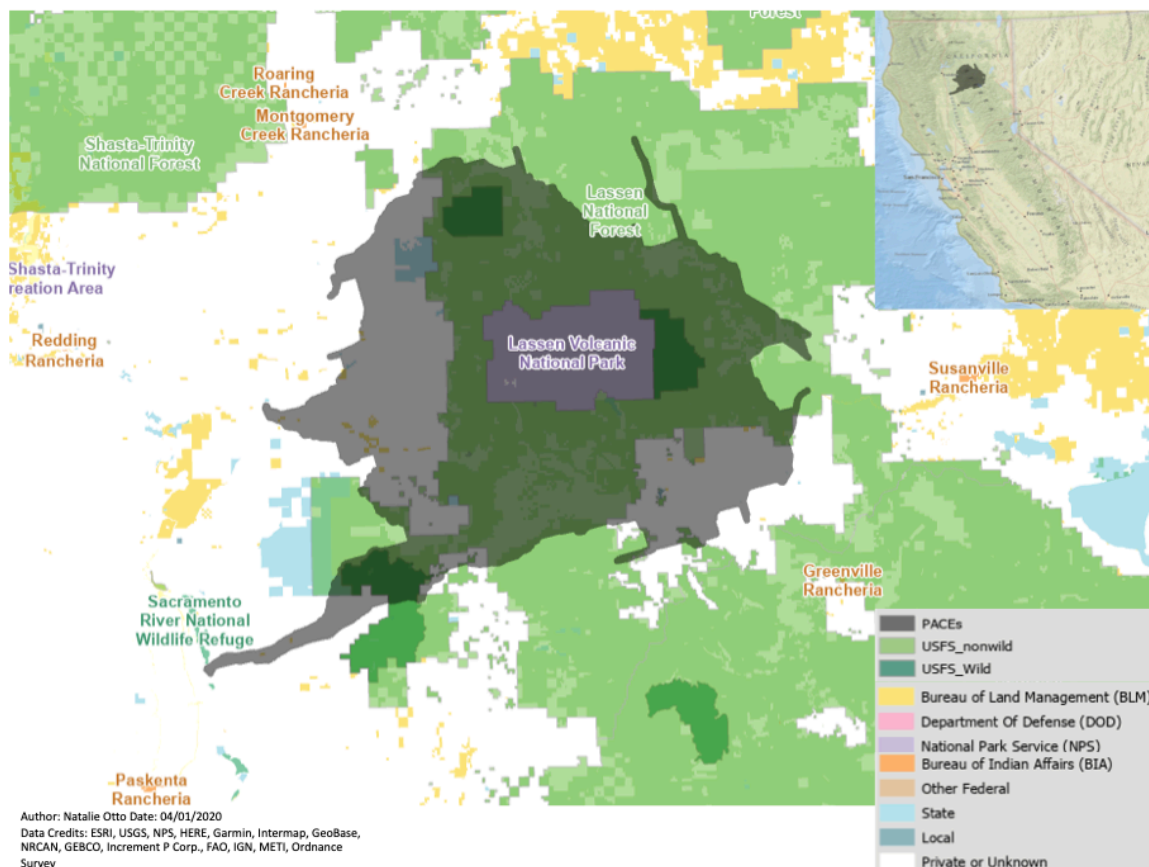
Forest

Roaring Creek Rancheria

Montgomery Creek Rancheria

Shasta-Trinity National Forest

Lassen National Forest

Shasta-Trinity reation Area

Redding Rancheria

Lassen Volcanic National Park

Susanville Rancheria

Greenville Rancheria

Sacramento River National Wildlife Refuge

Paskenta Rancheria

PACEs
USFS_nonwild
USFS_Wild
Bureau of Land Management (BLM)
Department Of Defense (DOD)
National Park Service (NPS)
Bureau of Indian Affairs (BIA)
Other Federal
State
Local
Private or Unknown

Author: Natalie Otto Date: 04/01/2020
Data Credits: ESRI, USGS, NPS, HERE, Garmin, Intermap, GeoBase, NRCAN, GEBCO, Increment P Corp., FAO, IGN, METI, Ordnance Survey